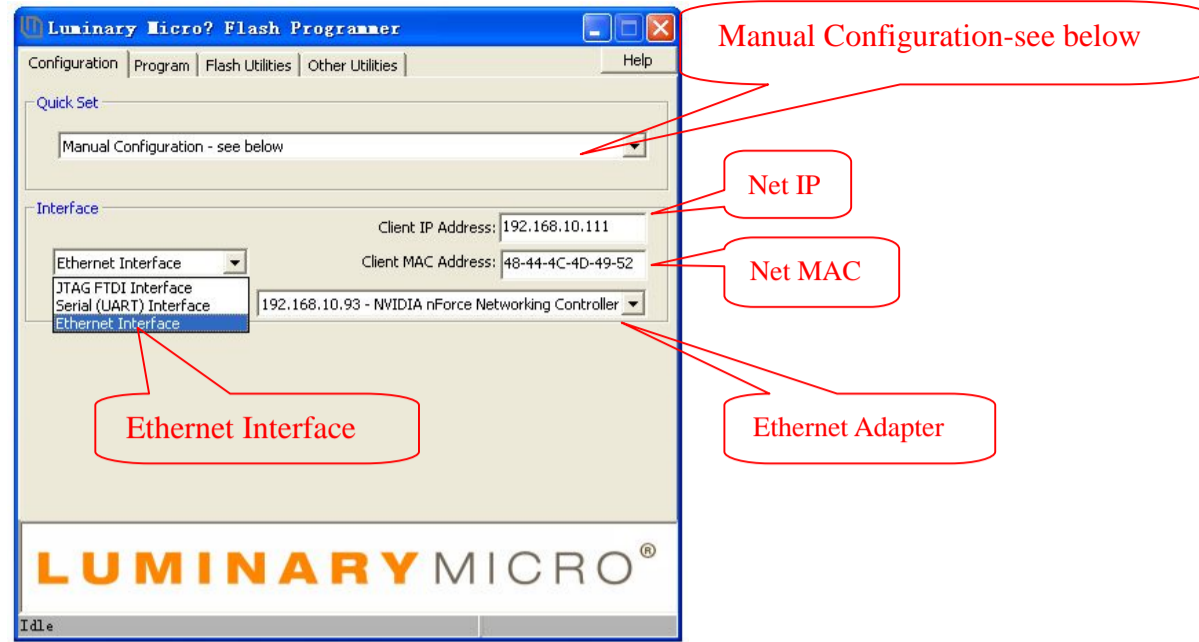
Luminary Micro? Flash Programmer

Configuration | Program | Flash Utilities | Other Utilities | Help

Manual Configuration-see below

Quick Set

Manual Configuration - see below

Interface

Net IP

Client IP Address: 192.168.10.111

Client MAC Address: 48-44-4C-4D-49-52

Net MAC

Ethernet Interface

JTAG FTDI Interface
Serial (UART) Interface
Ethernet Interface

192.168.10.93 - NVIDIA nForce Networking Controller

Ethernet Interface

Ethernet Adapter

LUMINARY MICRO®

Idle